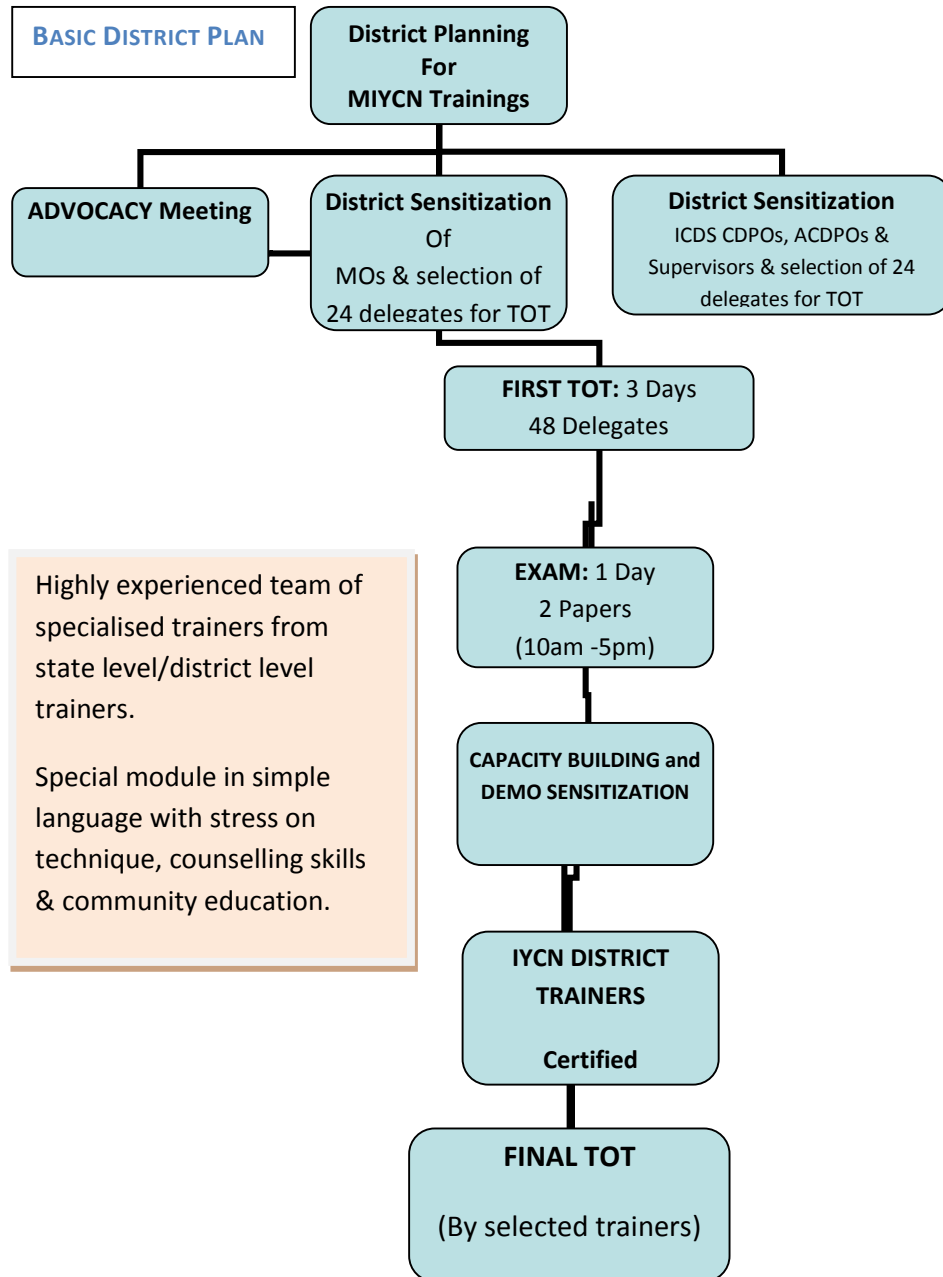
BASIC DISTRICT PLAN

District Planning For MIYCN Trainings

ADVOCACY Meeting

District Sensitization Of MOs & selection of 24 delegates for TOT

District Sensitization ICDS CDPOs, ACDPOs & Supervisors & selection of 24 delegates for TOT

FIRST TOT: 3 Days 48 Delegates

EXAM: 1 Day 2 Papers (10am -5pm)

Highly experienced team of specialised trainers from state level/district level trainers.

Special module in simple language with stress on technique, counselling skills & community education.

CAPACITY BUILDING and DEMO SENSITIZATION

IYCN DISTRICT TRAINERS

Certified

FINAL TOT

(By selected trainers)